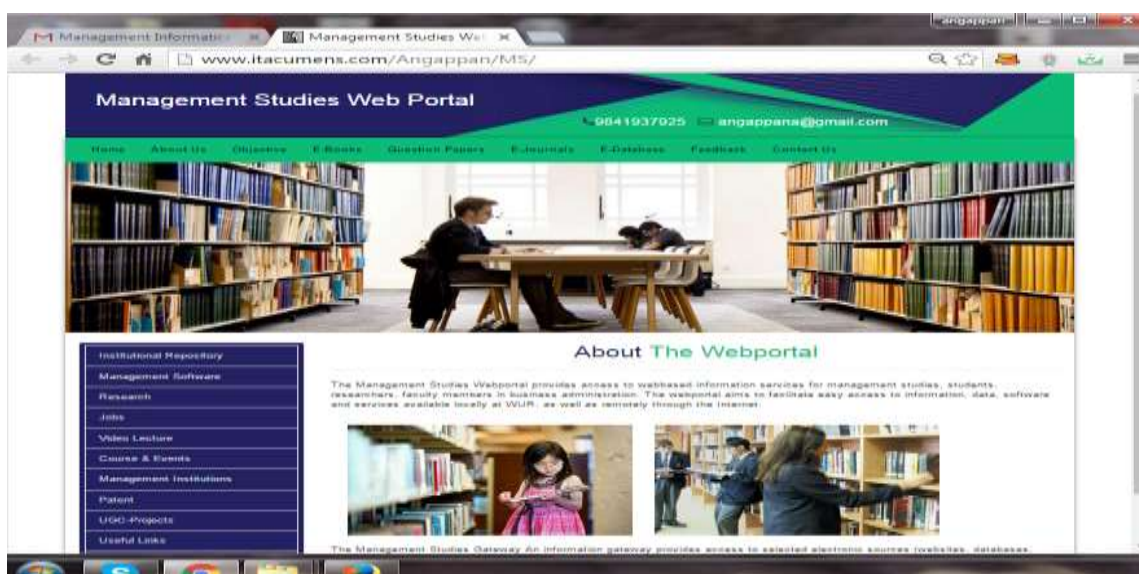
Management Informatio ×   Management Studies We ×

angappan

www.itacumens.com/Angappan/MS/

Management Studies Web Portal

9841937925   angappana@gmail.com

Home   About Us   Objective   E-Books   Question Papers   E-Journals   E-Database   Feedback   Contact Us

Institutional Repository
Management Software
Research
Jobs
Video Lecture
Course & Events
Management Institutions
Patent
UGC-Projects
Useful Links

About The Webportal

The Management Studies Webportal provides access to webbased information services for management studies, students, researchers, faculty members in business administration. The webportal aims to facilitate easy access to information, data, software and services available locally at WUR, as well as remotely through the Internet.

The Management Studies Gateway An information gateway provides access to selected electronic sources (websites, databases,